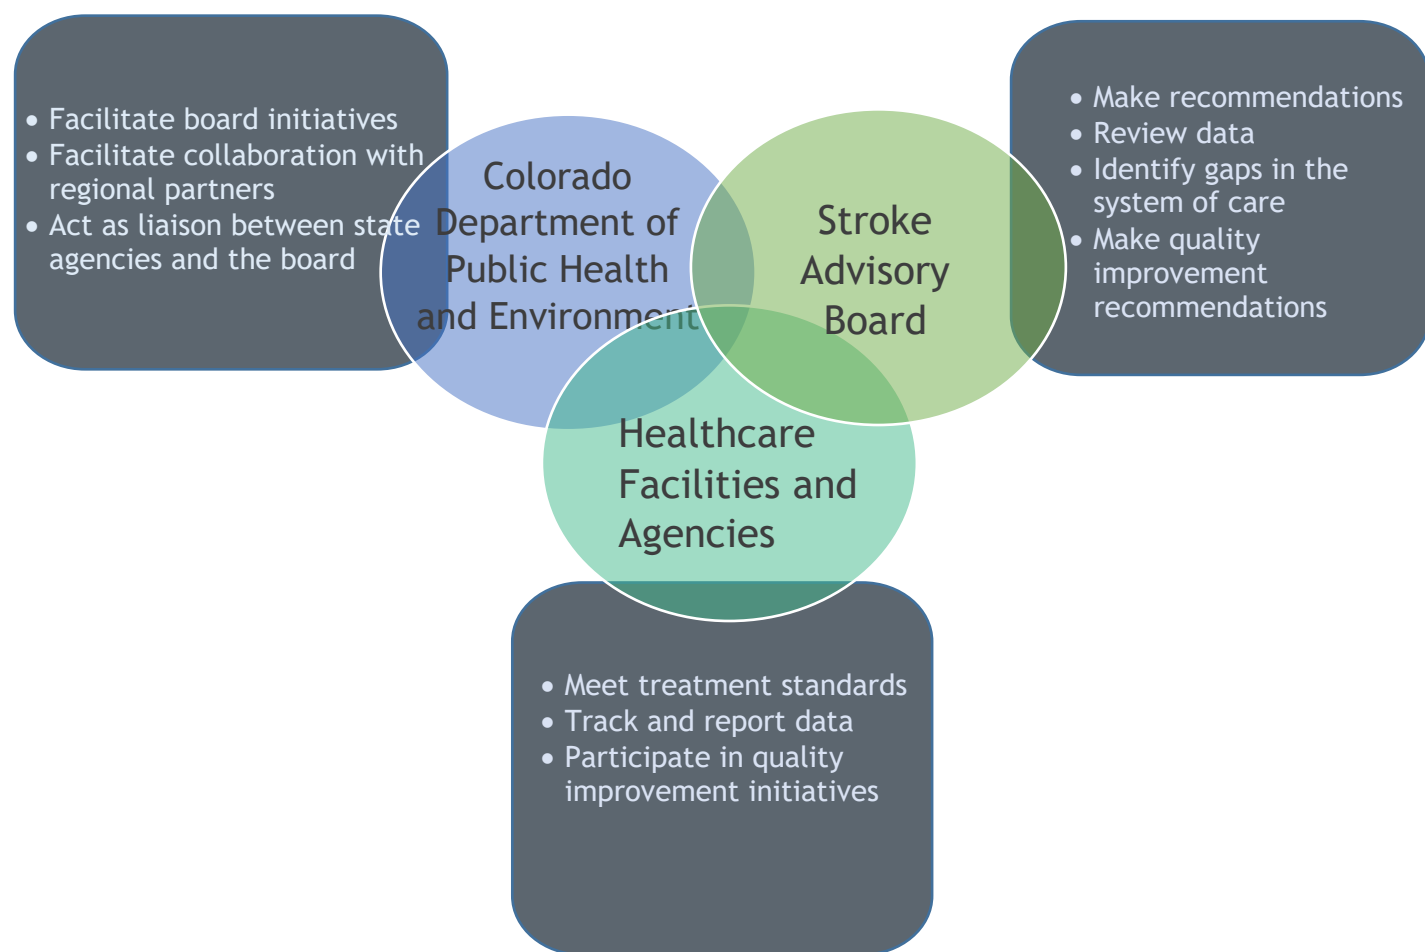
• Facilitate board initiatives
• Facilitate collaboration with regional partners
• Act as liaison between state agencies and the board

Colorado Department of Public Health and Environment

Stroke Advisory Board

• Make recommendations
• Review data
• Identify gaps in the system of care
• Make quality improvement recommendations

Healthcare Facilities and Agencies

• Meet treatment standards
• Track and report data
• Participate in quality improvement initiatives